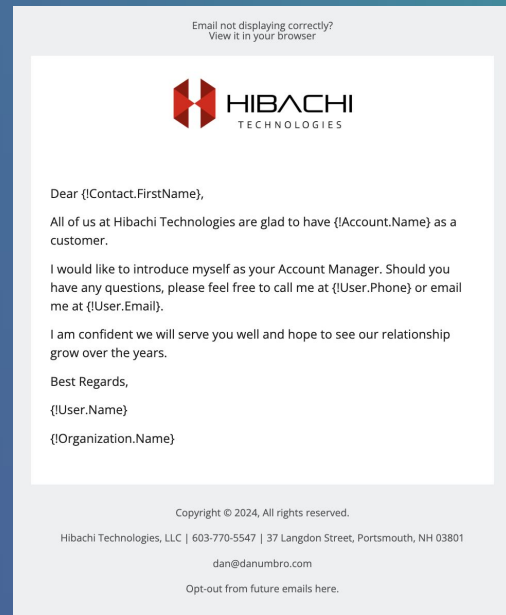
Email not displaying correctly?
View it in your browser

HIBACHI
TECHNOLOGIES

Dear {!Contact.FirstName},

All of us at Hibachi Technologies are glad to have {!Account.Name} as a customer.

I would like to introduce myself as your Account Manager. Should you have any questions, please feel free to call me at {!User.Phone} or email me at {!User.Email}.

I am confident we will serve you well and hope to see our relationship grow over the years.

Best Regards,

{!User.Name}

{!Organization.Name}

Copyright © 2024, All rights reserved.

Hibachi Technologies, LLC | 603-770-5547 | 37 Langdon Street, Portsmouth, NH 03801

dan@danumbro.com

Opt-out from future emails here.